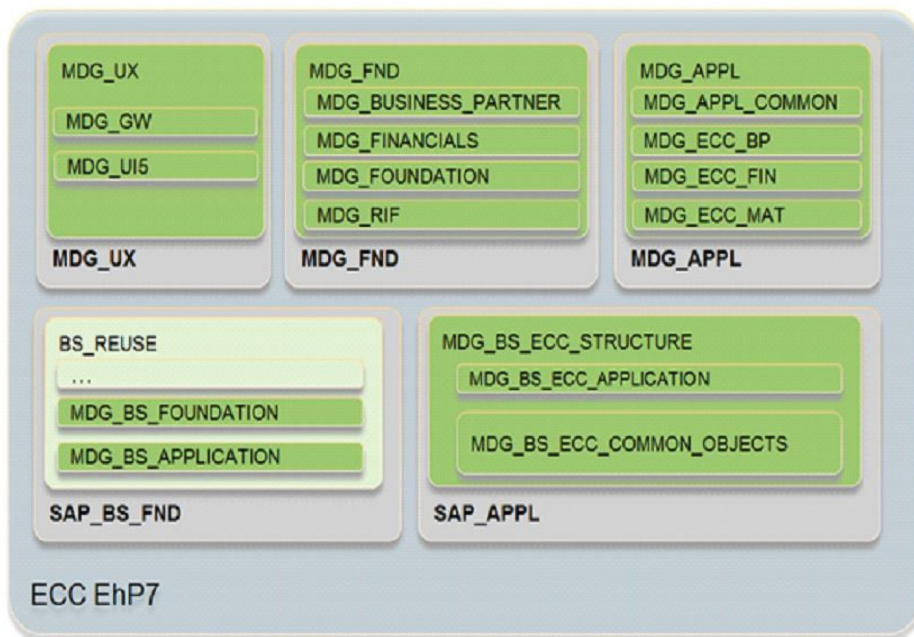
MDG_UX
MDG_GW
MDG_UI5
MDG_UX

MDG_FND
MDG_BUSINESS_PARTNER
MDG_FINANCIALS
MDG_FOUNDATION
MDG_RIF
MDG_FND

MDG_APPL
MDG_APPL_COMMON
MDG_ECC_BP
MDG_ECC_FIN
MDG_ECC_MAT
MDG_APPL

BS_REUSE
...
MDG_BS_FOUNDATION
MDG_BS_APPLICATION
SAP_BS_FND

MDG_BS_ECC_STRUCTURE
MDG_BS_ECC_APPLICATION
MDG_BS_ECC_COMMON_OBJECTS
SAP_APPL

ECC EhP7